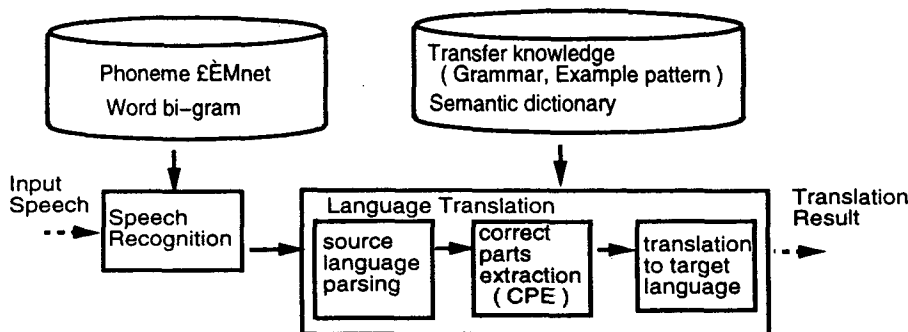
Phoneme £ÈMnet
Word bi-gram

Transfer knowledge
( Grammar, Example pattern )
Semantic dictionary

Input Speech

Speech Recognition

Language Translation

source language parsing

correct parts extraction ( CPE )

translation to target language

Translation Result